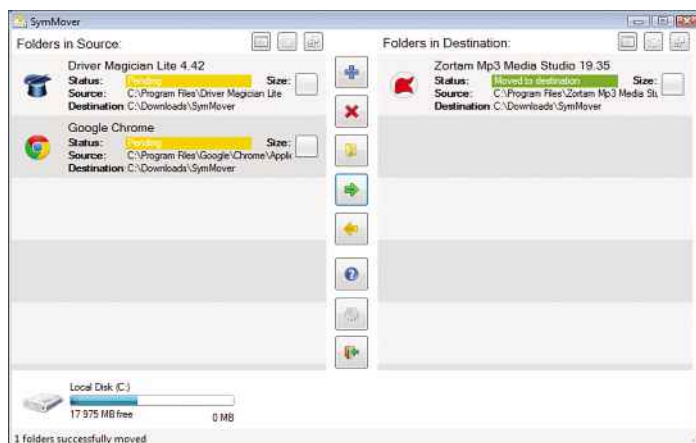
SymMover

Folders in Source:

Driver Magician Lite 4.42
Status: Pending Size:
Source: C:\Program Files\Driver Magician Lite
Destination: C:\Downloads\SymMover

Google Chrome
Status: Pending Size:
Source: C:\Program Files\Google\Chrome\Appli
Destination: C:\Downloads\SymMover

Folders in Destination:

Zortam Mp3 Media Studio 19.35
Status: Moved to destination Size:
Source: C:\Program Files\Zortam Mp3 Media St
Destination: C:\Downloads\SymMover

Local Disk (C:)
17 975 MB free
0 MB

1 folders successfully moved